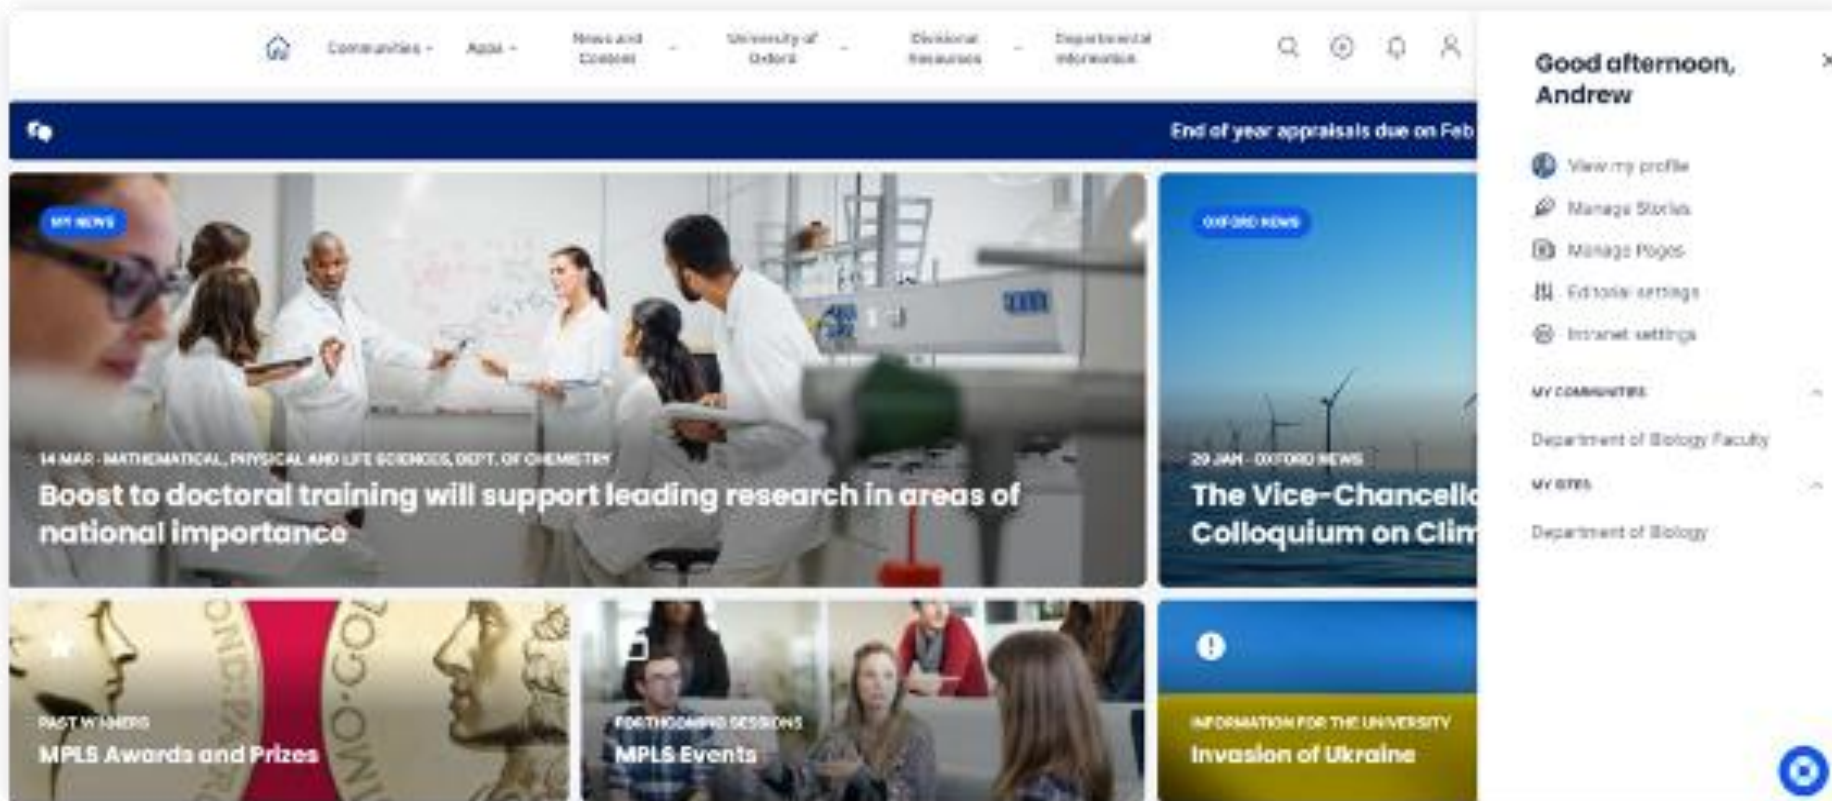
Communities Apps News and Content University of Oxford Divisional Resources Departmental Information

End of year appraisals due on Feb

MY NEWS

14 MAR · MATHEMATICAL, PHYSICAL AND LIFE SCIENCES, DEPT. OF CHEMISTRY

Boost to doctoral training will support leading research in areas of national importance

OXFORD NEWS

29 JAN · OXFORD NEWS

The Vice-Chancell Colloquium on Clim

PAST WINNERS

MPLS Awards and Prizes

FORTHCOMING SESSIONS

MPLS Events

INFORMATION FOR THE UNIVERSITY

Invasion of Ukraine

Good afternoon, Andrew

View my profile

Manage Stories

Manage Pages

Editorial settings

Intranet settings

MY COMMUNITIES

Department of Biology Faculty

MY SITES

Department of Biology